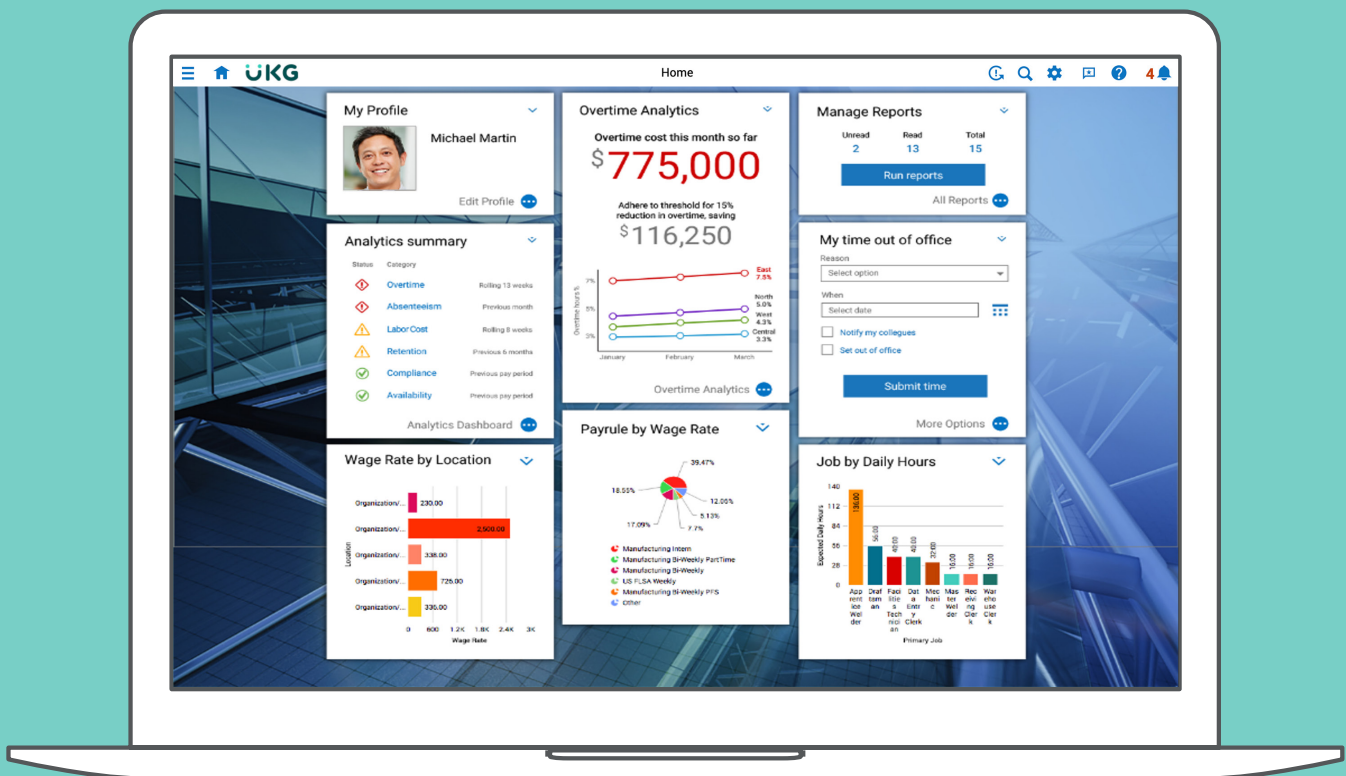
UKG Home 4

My Profile
Michael Martin
Edit Profile

Analytics summary
Status Category
Overtime Rolling 13 weeks
Absenteeism Previous month
Labor Cost Rolling 8 weeks
Retention Previous 6 months
Compliance Previous pay period
Availability Previous pay period
Analytics Dashboard

Wage Rate by Location
Organization/... 230.00
Organization/... 2,500.00
Organization/... 338.00
Organization/... 726.00
Organization/... 336.00
Location
0 600 1.2K 1.8K 2.4K 3K
Wage Rate

Overtime Analytics
Overtime cost this month so far
$775,000
Adhere to threshold for 15% reduction in overtime, saving
$116,250
7% 5% 3%
Overtime hours %
East 7.5%
North 5.0%
West 4.3%
Central 3.3%
January February March
Overtime Analytics

Payrule by Wage Rate
39.47%
18.55%
12.05%
5.13%
17.09%
7.7%
Manufacturing Intern
Manufacturing Bi-Weekly PartTime
Manufacturing Bi-Weekly
US FLSA Weekly
Manufacturing Bi-Weekly PFS
Other

Manage Reports
Unread 2
Read 13
Total 15
Run reports
All Reports

My time out of office
Reason
Select option
When
Select date
Notify my collegues
Set out of office
Submit time
More Options

Job by Daily Hours
140 112 84 56 28 0
Expected Daily Hours
136.00 56.00 40.00 40.00 32.00 16.00 16.00 16.00
Apprentice Welder
Draftsman
Facilities Technician
Data Entry Clerk
Mechanic
Master Welder
Receiving Clerk
Warehouse Clerk
Primary Job